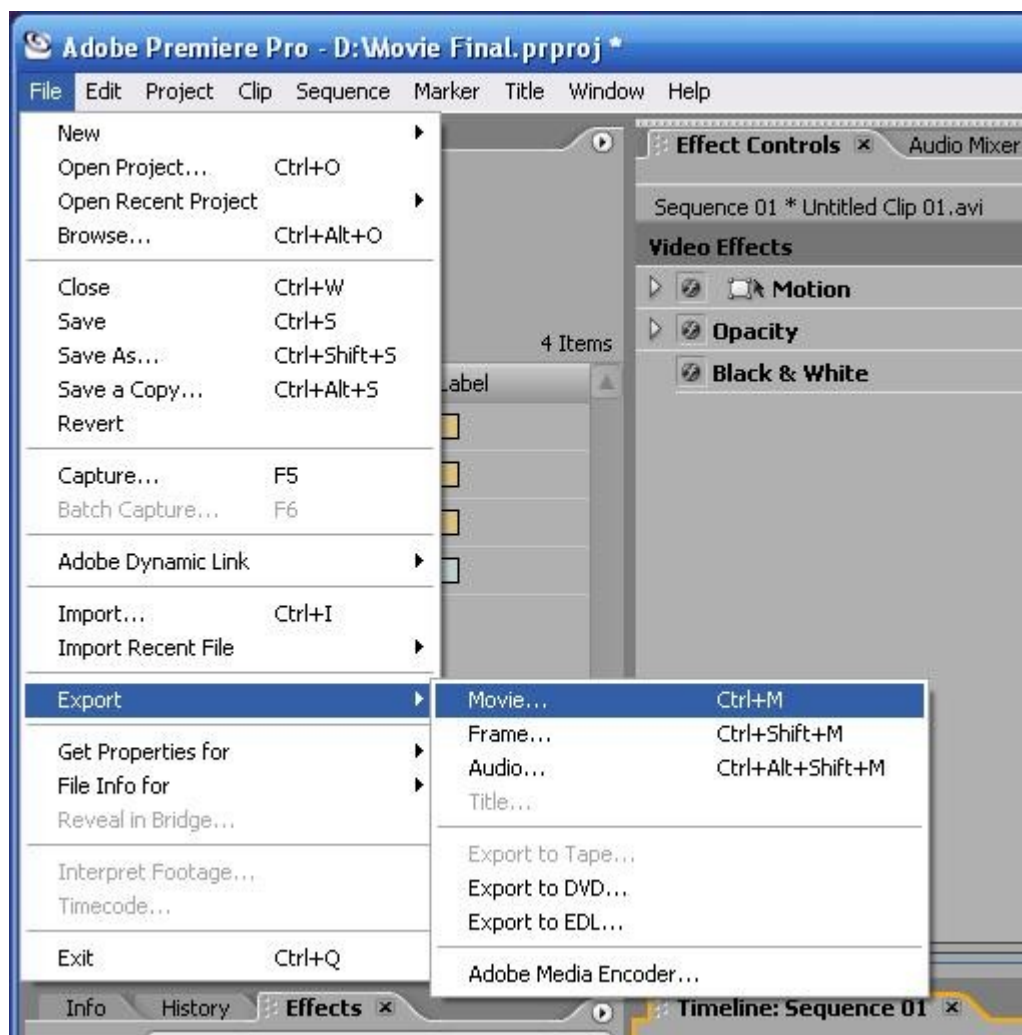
Adobe Premiere Pro - D:\Movie Final.prproj *

File Edit Project Clip Sequence Marker Title Window Help

New
Open Project... Ctrl+O
Open Recent Project
Browse... Ctrl+Alt+O

Close Ctrl+W
Save Ctrl+S
Save As... Ctrl+Shift+S
Save a Copy... Ctrl+Alt+S
Revert

Capture... F5
Batch Capture... F6

Adobe Dynamic Link

Import... Ctrl+I
Import Recent File

Export

Get Properties for
File Info for
Reveal in Bridge...

Interpret Footage...
Timecode...

Exit Ctrl+Q

Movie... Ctrl+M
Frame... Ctrl+Shift+M
Audio... Ctrl+Alt+Shift+M
Title...

Export to Tape...
Export to DVD...
Export to EDL...

Adobe Media Encoder...

4 Items
Label

Effect Controls × Audio Mixer
Sequence 01 * Untitled Clip 01.avi
Video Effects
Motion
Opacity
Black & White

Info History Effects ×
Timeline: Sequence 01 ×